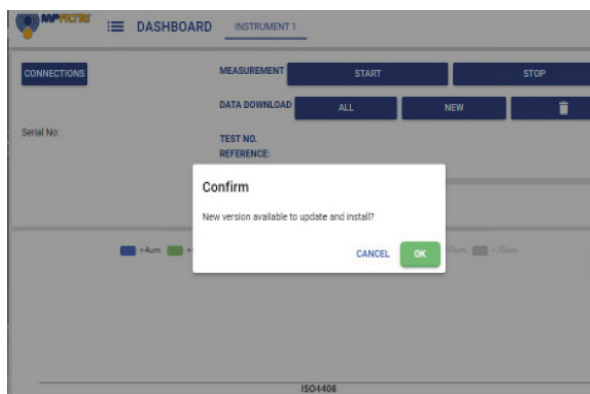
MPFILTRI

DASHBOARD INSTRUMENT 1

CONNECTIONS

MEASUREMENT START STOP

DATA DOWNLOAD ALL NEW

Serial No:

TEST NO.
REFERENCE:

Confirm

New version available to update and install?

CANCEL OK

>4um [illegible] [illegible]um >70um

ISO4406